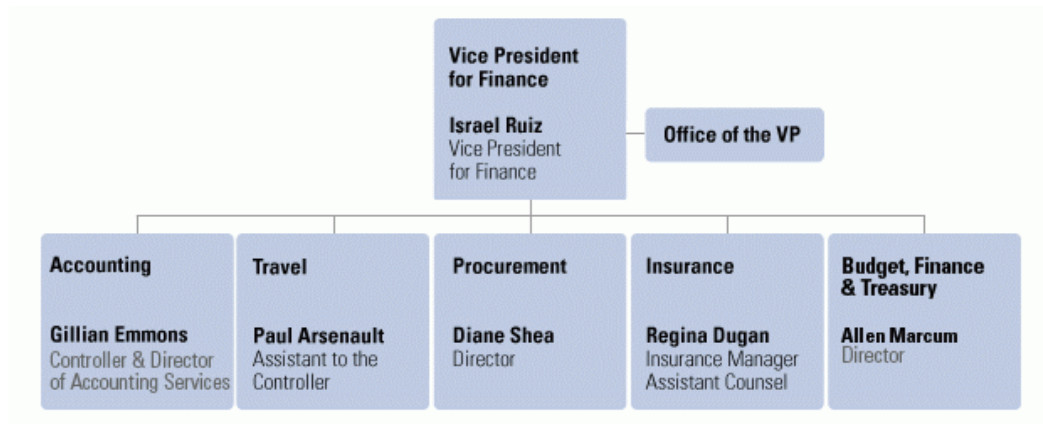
Vice President for Finance

Israel Ruiz
Vice President for Finance

Office of the VP

Accounting

Gillian Emmons
Controller & Director of Accounting Services

Travel

Paul Arsenault
Assistant to the Controller

Procurement

Diane Shea
Director

Insurance

Regina Dugan
Insurance Manager
Assistant Counsel

Budget, Finance & Treasury

Allen Marcum
Director